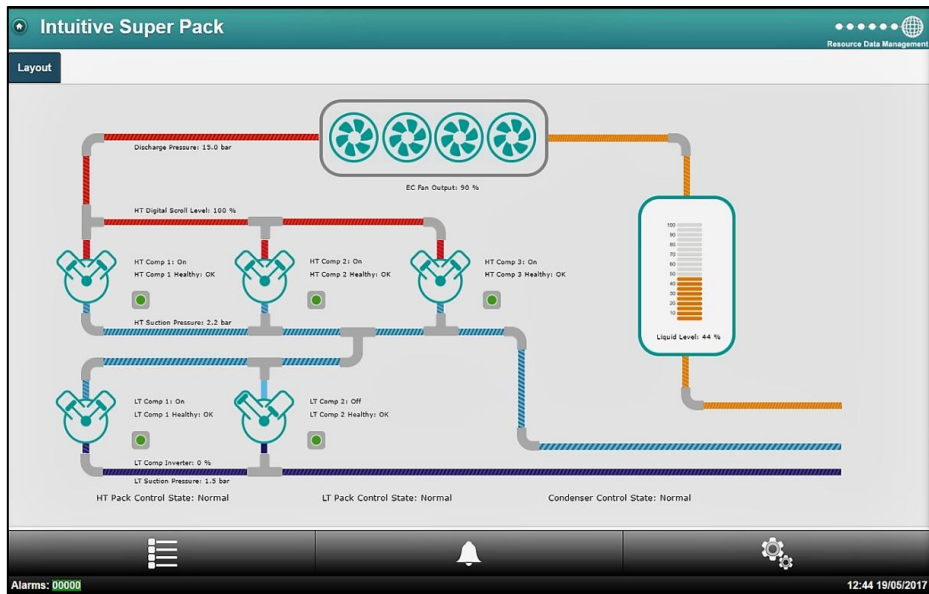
Intuitive Super Pack

Resource Data Management

Layout

Discharge Pressure: 15.0 bar

EC Fan Output: 90 %

HT Digital Scroll Level: 100 %

HT Comp 1: On
HT Comp 1 Healthy: OK

HT Comp 2: On
HT Comp 2 Healthy: OK

HT Comp 3: On
HT Comp 3 Healthy: OK

HT Suction Pressure: 2.2 bar

100
90
80
70
60
50
40
30
20
10

Liquid Level: 44 %

LT Comp 1: On
LT Comp 1 Healthy: OK

LT Comp 2: Off
LT Comp 2 Healthy: OK

LT Comp Inverter: 0 %

LT Suction Pressure: 1.5 bar

HT Pack Control State: Normal

LT Pack Control State: Normal

Condenser Control State: Normal

Alarms: 00000

12:44 19/05/2017